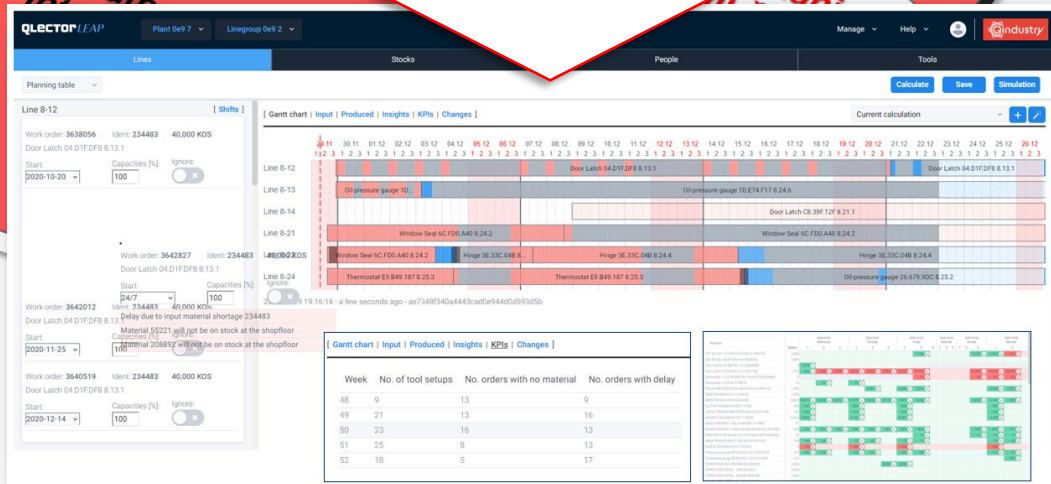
QLECTOR LEAP Plant 0e9 7 Linegroup 0e9 2 Manage Help industry

Lines Stocks People Tools

Planning table Calculate Save Simulation

Line 8-12 [ Shifts ]

Work order: 3638056 Ident: 234483 40,000 KOS
Door Latch 04.D1F.DF8 8.13.1
Start: 2020-10-20 Capacities [%]: 100 Ignore:

Work order: 3642827 Ident: 234483 40,000 KOS
Door Latch 04.D1F.DF8 8.13.1
Start: 24/7 Capacities [%]: 100 Ignore:
Delay due to input material shortage 234483
Material 55221 will not be on stock at the shopfloor
Material 208892 will not be on stock at the shopfloor

Work order: 3642012 Ident: 234483 40,000 KOS
Door Latch 04.D1F.DF8 8.13.1
Start: 2020-11-25

Work order: 3640519 Ident: 234483 40,000 KOS
Door Latch 04.D1F.DF8 8.13.1
Start: 2020-12-14 Capacities [%]: 100 Ignore:

[ Gantt chart | Input | Produced | Insights | KPIs | Changes ]

Current calculation

29.11 30.11 01.12 02.12 03.12 04.12 05.12 06.12 07.12 08.12 09.12 10.12 11.12 12.12 13.12 14.12 15.12 16.12 17.12 18.12 19.12 20.12 21.12 22.12 23.12 24.12 25.12 26.12

Line 8-12 Door Latch 04.D1F.DF8 8.13.1 Door Latch 04.D1F.DF8 8.13.1
Line 8-13 Oil-pressure gauge 1D... Oil-pressure gauge 1D.E74.F17 8.24.6
Line 8-14 Door Latch C8.38F.12F 8.21.1
Line 8-21 Window Seal 6C.FD0.A40 8.24.2 Window Seal 6C.FD0.A40 8.24.2
Line 8-23 Window Seal 6C.FD0.A40 8.24.2 Hinge 3E.33C.04B 8... Hinge 3E.33C.04B 8.24.4 Hinge 3E.33C.04B 8.24.4
Line 8-24 Thermostat E9.B49.187 8.25.3 Thermostat E9.B49.187 8.25.3 Oil-pressure gauge 26.679.9DC 8.25.2

2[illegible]9 19:16:16 - a few seconds ago - ae7348f340a4443cad0e944d0d593d5b

[ Gantt chart | Input | Produced | Insights | KPIs | Changes ]

| Week | No. of tool setups | No. orders with no material | No. orders with delay |
|---|---|---|---|
| 48 | 9 | 13 | 9 |
| 49 | 21 | 13 | 16 |
| 50 | 23 | 16 | 13 |
| 51 | 25 | 8 | 13 |
| 52 | 18 | 5 | 17 |